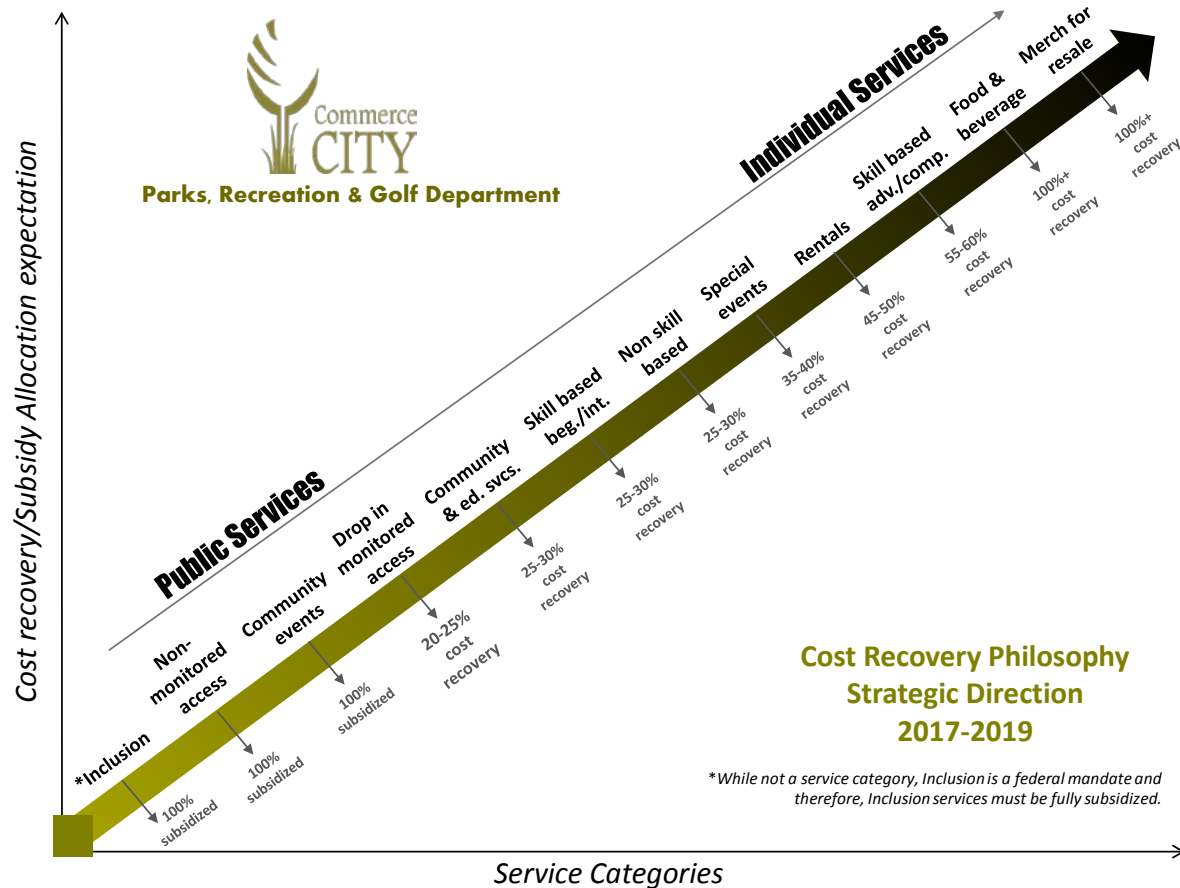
Commerce CITY

Parks, Recreation & Golf Department

Cost recovery/Subsidy Allocation expectation

Individual Services

Public Services

*Inclusion

100% subsidized

Non-monitored access

100% subsidized

Community events

100% subsidized

Drop in monitored access

20-25% cost recovery

Community & ed. svcs.

25-30% cost recovery

Skill based beg./int.

25-30% cost recovery

Non skill based

25-30% cost recovery

Special events

35-40% cost recovery

Rentals

45-50% cost recovery

Skill based adv./comp.

55-60% cost recovery

Food & beverage

100%+ cost recovery

Merch for resale

100%+ cost recovery

Cost Recovery Philosophy
Strategic Direction
2017-2019

*While not a service category, Inclusion is a federal mandate and therefore, Inclusion services must be fully subsidized.

Service Categories